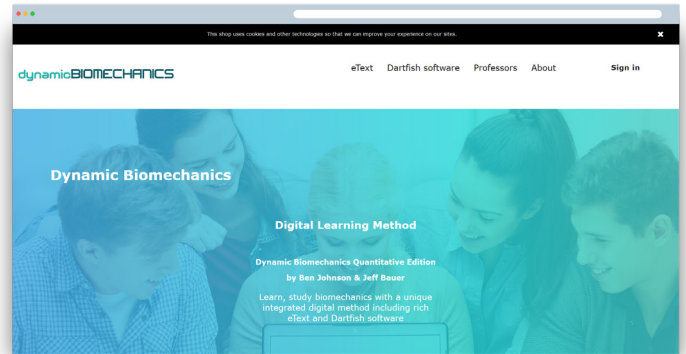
This shop uses cookies and other technologies so that we can improve your experience on our sites.

×

dynamicBIOMECHANICS

eText Dartfish software Professors About

Sign in

Dynamic Biomechanics

Digital Learning Method

Dynamic Biomechanics Quantitative Edition

by Ben Johnson & Jeff Bauer

Learn, study biomechanics with a unique integrated digital method including rich eText and Dartfish software